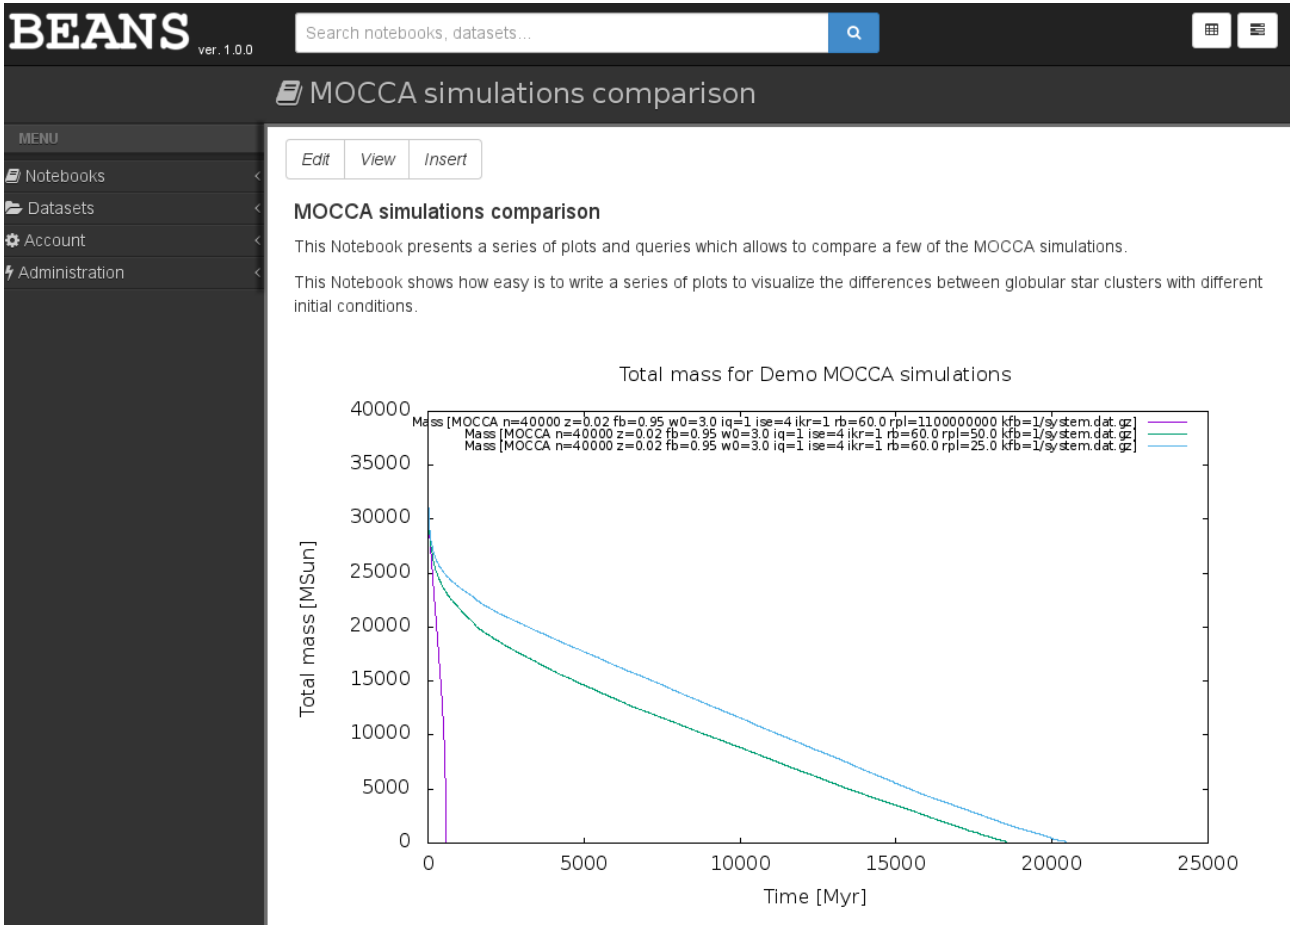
BEANS ver. 1.0.0

Search notebooks, datasets...

MOCCA simulations comparison

MENU
Notebooks
Datasets
Account
Administration

Edit View Insert

MOCCA simulations comparison

This Notebook presents a series of plots and queries which allows to compare a few of the MOCCA simulations.

This Notebook shows how easy is to write a series of plots to visualize the differences between globular star clusters with different initial conditions.

Total mass for Demo MOCCA simulations

Mass [MOCCA n=40000 z=0.02 fb=0.95 w0=3.0 iq=1 ise=4 ikr=1 rb=60.0 rpl=1100000000 kfb=1/system.dat.gz]
Mass [MOCCA n=40000 z=0.02 fb=0.95 w0=3.0 iq=1 ise=4 ikr=1 rb=60.0 rpl=50.0 kfb=1/system.dat.gz]
Mass [MOCCA n=40000 z=0.02 fb=0.95 w0=3.0 iq=1 ise=4 ikr=1 rb=60.0 rpl=25.0 kfb=1/system.dat.gz]

Total mass [MSun]

40000
35000
30000
25000
20000
15000
10000
5000
0

0 5000 10000 15000 20000 25000

Time [Myr]